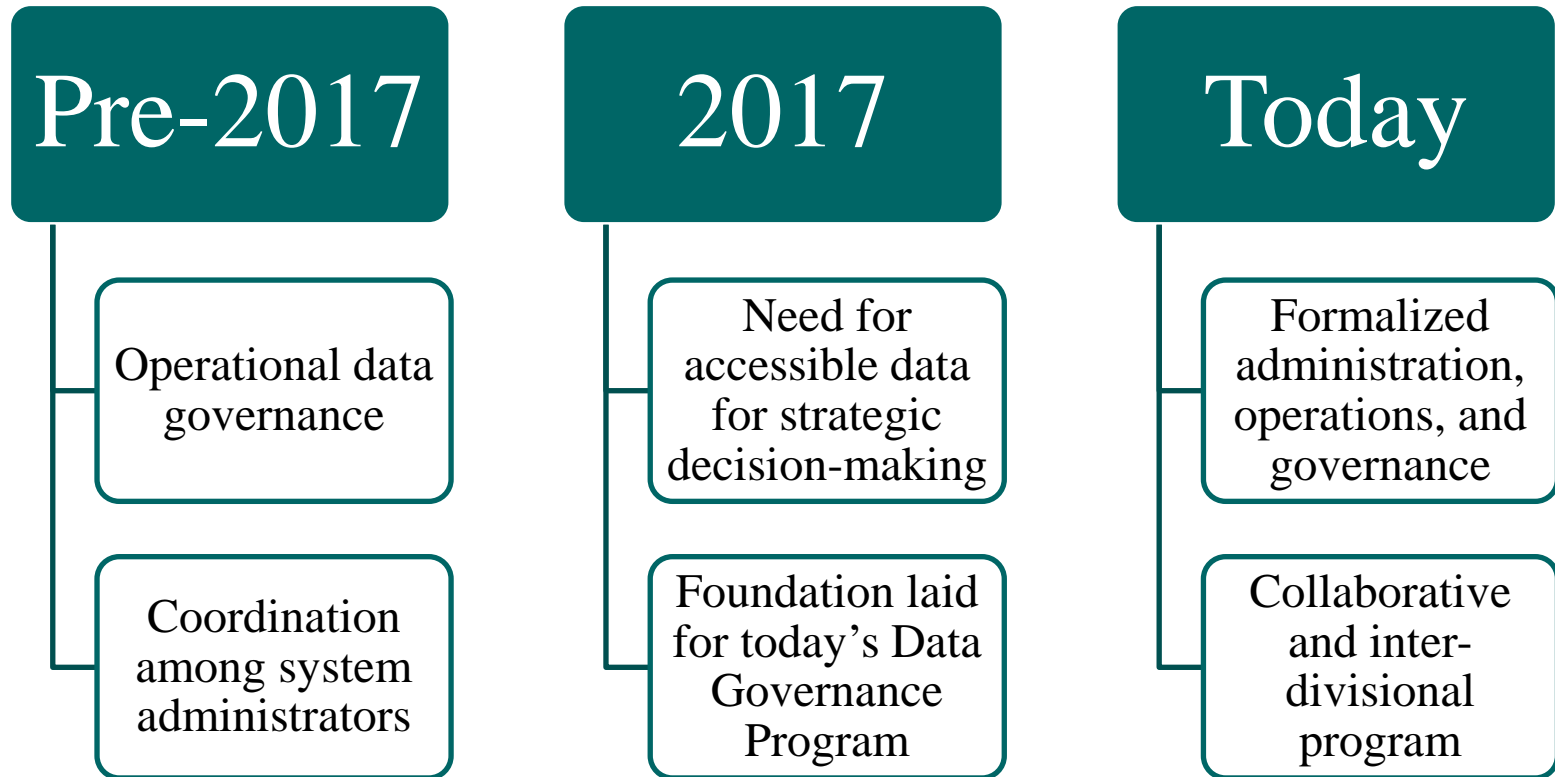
Pre-2017

Operational data governance

Coordination among system administrators

2017

Need for accessible data for strategic decision-making

Foundation laid for today’s Data Governance Program

Today

Formalized administration, operations, and governance

Collaborative and inter-divisional program